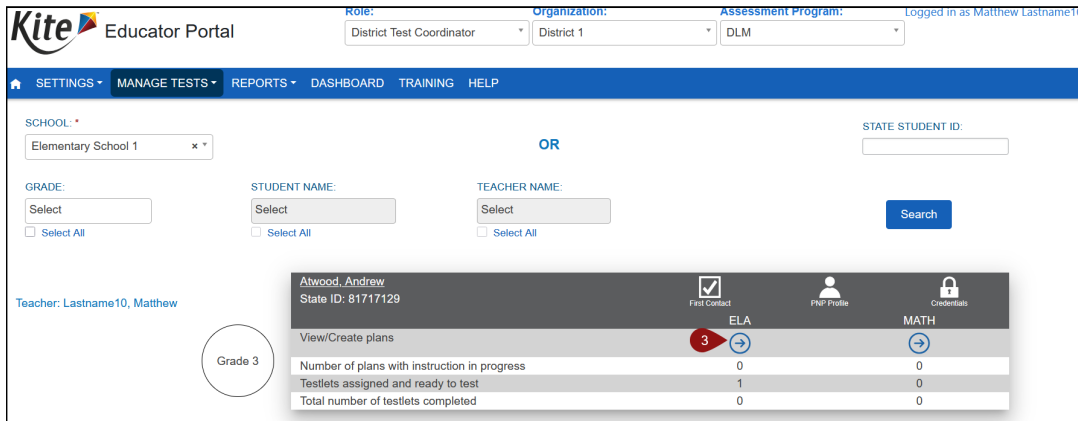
Kite Educator Portal

Role: District Test Coordinator
Organization: District 1
Assessment Program: DLM
Logged in as Matthew Lastname1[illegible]

SETTINGS ▾ MANAGE TESTS ▾ REPORTS ▾ DASHBOARD TRAINING HELP

SCHOOL: *
Elementary School 1

OR

STATE STUDENT ID:

GRADE:
Select
Select All

STUDENT NAME:
Select
Select All

TEACHER NAME:
Select
Select All

Search

Teacher: Lastname10, Matthew

Grade 3

Atwood, Andrew
State ID: 81717129

First Contact PNP Profile Credentials

| | ELA | MATH |
|---|---|---|
| View/Create plans | 3 → | → |
| Number of plans with instruction in progress | 0 | 0 |
| Testlets assigned and ready to test | 1 | 0 |
| Total number of testlets completed | 0 | 0 |